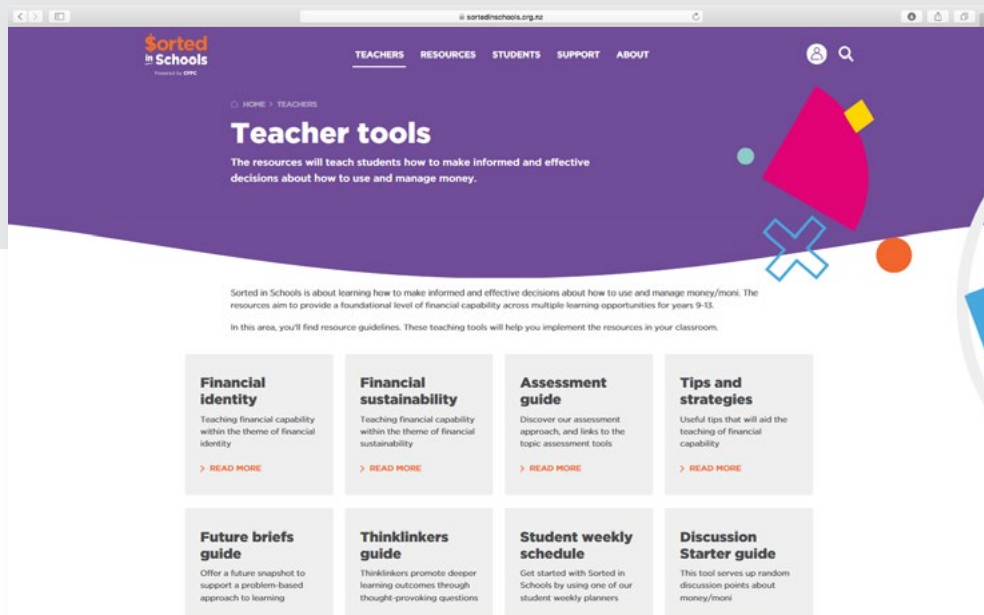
sortedinschools.org.nz

$orted in Schools
Powered by CFFC

TEACHERS RESOURCES STUDENTS SUPPORT ABOUT

HOME > TEACHERS

Teacher tools

The resources will teach students how to make informed and effective decisions about how to use and manage money.

Sorted in Schools is about learning how to make informed and effective decisions about how to use and manage money/moni. The resources aim to provide a foundational level of financial capability across multiple learning opportunities for years 9-13.

In this area, you'll find resource guidelines. These teaching tools will help you implement the resources in your classroom.

Financial identity
Teaching financial capability within the theme of financial identity
> READ MORE

Financial sustainability
Teaching financial capability within the theme of financial sustainability
> READ MORE

Assessment guide
Discover our assessment approach, and links to the topic assessment tools
> READ MORE

Tips and strategies
Useful tips that will aid the teaching of financial capability
> READ MORE

Future briefs guide
Offer a future snapshot to support a problem-based approach to learning

Thinklinkers guide
Thinklinkers promote deeper learning outcomes through thought-provoking questions

Student weekly schedule
Get started with Sorted in Schools by using one of our student weekly planners

Discussion Starter guide
This tool serves up random discussion points about money/moni